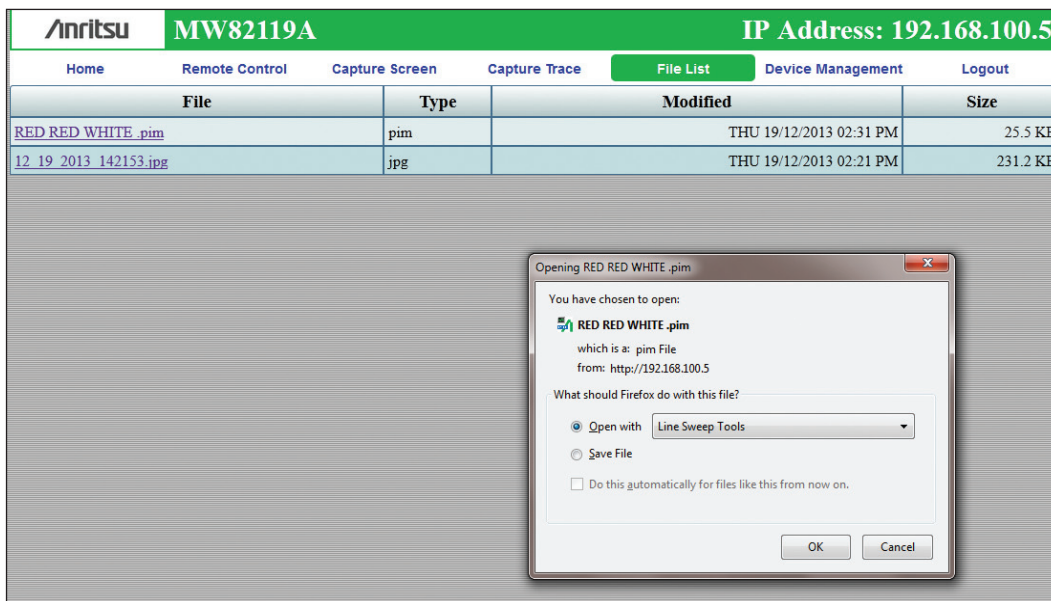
/inritsu MW82119A IP Address: 192.168.100.5

Home Remote Control Capture Screen Capture Trace File List Device Management Logout

| File | Type | Modified | Size |
|---|---|---|---|
| RED RED WHITE .pim | pim | THU 19/12/2013 02:31 PM | 25.5 KB |
| 12_19_2013_142153.jpg | jpg | THU 19/12/2013 02:21 PM | 231.2 KB |

Opening RED RED WHITE .pim

You have chosen to open:

RED RED WHITE .pim

which is a: pim File

from: http://192.168.100.5

What should Firefox do with this file?

Open with Line Sweep Tools

Save File

Do this automatically for files like this from now on.

OK Cancel